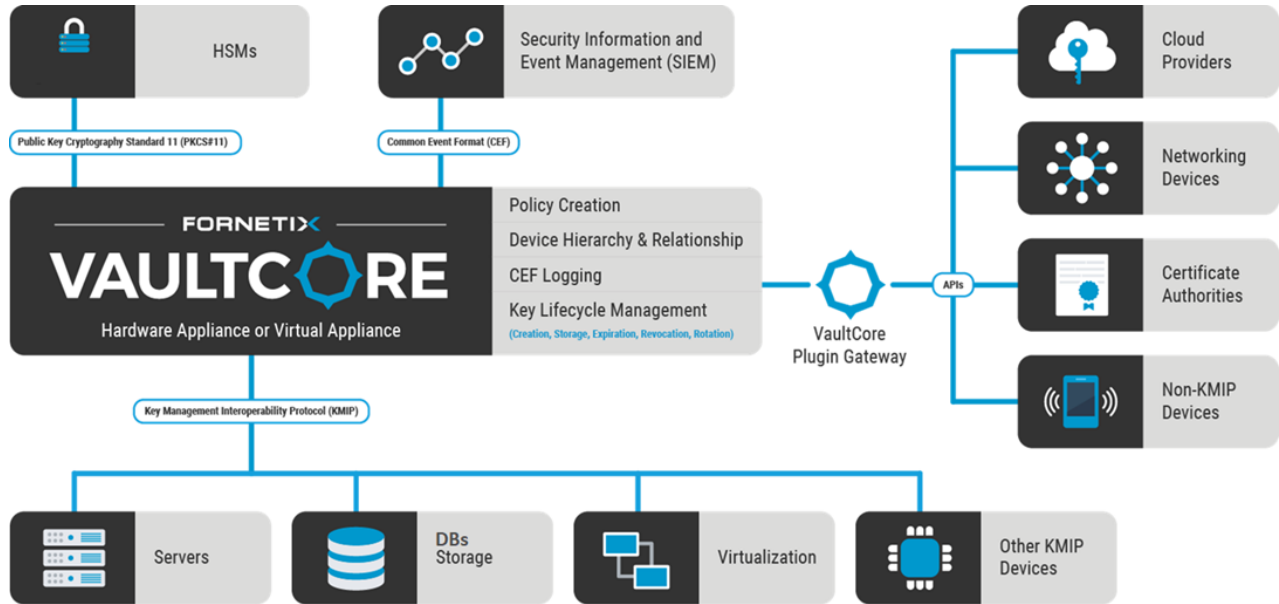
HSMs

Security Information and Event Management (SIEM)

Cloud Providers

Public Key Cryptography Standard 11 (PKCS#11)

Common Event Format (CEF)

Networking Devices

FORNETIX

VAULTCORE

Hardware Appliance or Virtual Appliance

Policy Creation

Device Hierarchy & Relationship

CEF Logging

Key Lifecycle Management

(Creation, Storage, Expiration, Revocation, Rotation)

APIs

Certificate Authorities

VaultCore Plugin Gateway

Non-KMIP Devices

Key Management Interoperability Protocol (KMIP)

Servers

DBs Storage

Virtualization

Other KMIP Devices